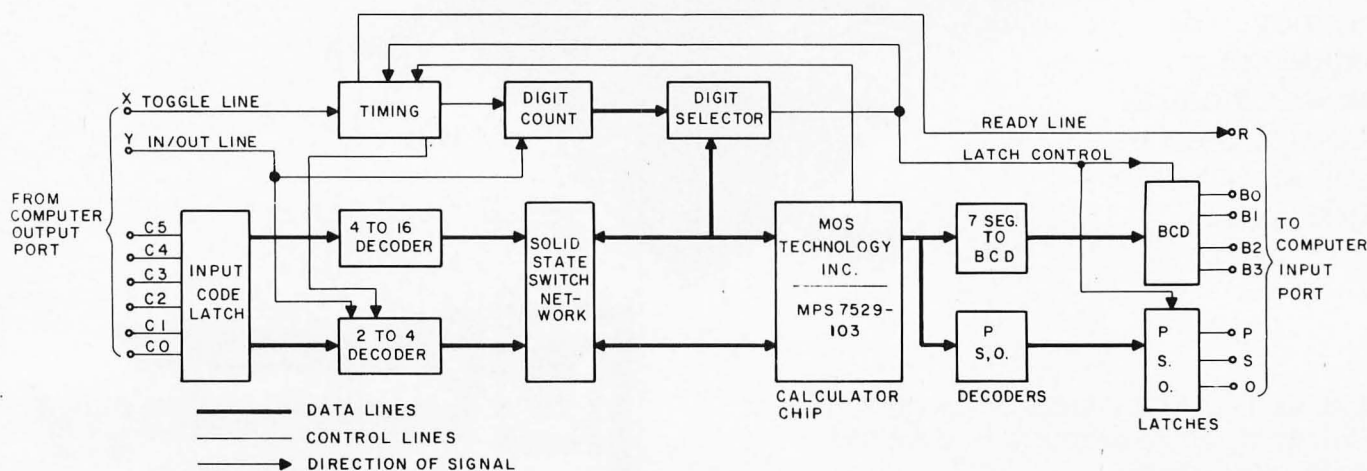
X TOGGLE LINE
Y IN/OUT LINE
TIMING
DIGIT COUNT
DIGIT SELECTOR
READY LINE
R
LATCH CONTROL
FROM COMPUTER OUTPUT PORT
C5
C4
C3
C2
C1
C0
INPUT CODE LATCH
4 TO 16 DECODER
2 TO 4 DECODER
SOLID STATE SWITCH NETWORK
MOS TECHNOLOGY INC.
MPS 7529-103
CALCULATOR CHIP
7 SEG. TO BCD
P S, O.
DECODERS
BCD
B0
B1
B2
B3
P S. O.
P
S
O
LATCHES
TO COMPUTER INPUT PORT
DATA LINES
CONTROL LINES
DIRECTION OF SIGNAL